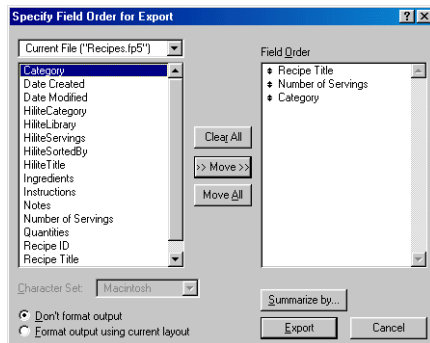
Specify Field Order for Export

?

X

Current File ("Recipes.fp5")

Category
Date Created
Date Modified
HiliteCategory
HiliteLibrary
HiliteServings
HiliteSortedBy
HiliteTitle
Ingredients
Instructions
Notes
Number of Servings
Quantities
Recipe ID
Recipe Title

Clear All

>> Move >>

Move All

Field Order

Recipe Title
Number of Servings
Category

Character Set: Macintosh

Don't format output

Format output using current layout

Summarize by...

Export

Cancel